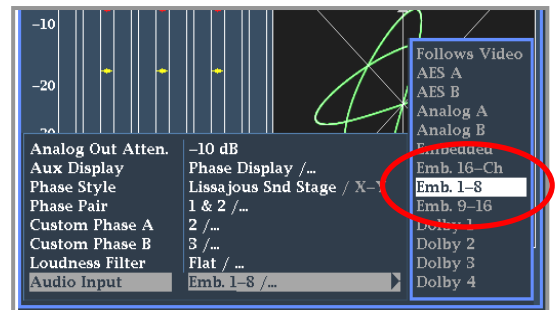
–10

–20

Analog Out Atten. –10 dB
Aux Display Phase Display /...
Phase Style Lissajous Snd Stage / X–Y
Phase Pair 1 & 2 /...
Custom Phase A 2 /...
Custom Phase B 3 /...
Loudness Filter Flat / ...
Audio Input Emb. 1–8 /...

Follows Video
AES A
AES B
Analog A
Analog B
Embedded
Emb. 16–Ch
Emb. 1–8
Emb. 9–16
Dolby 1
Dolby 2
Dolby 3
Dolby 4